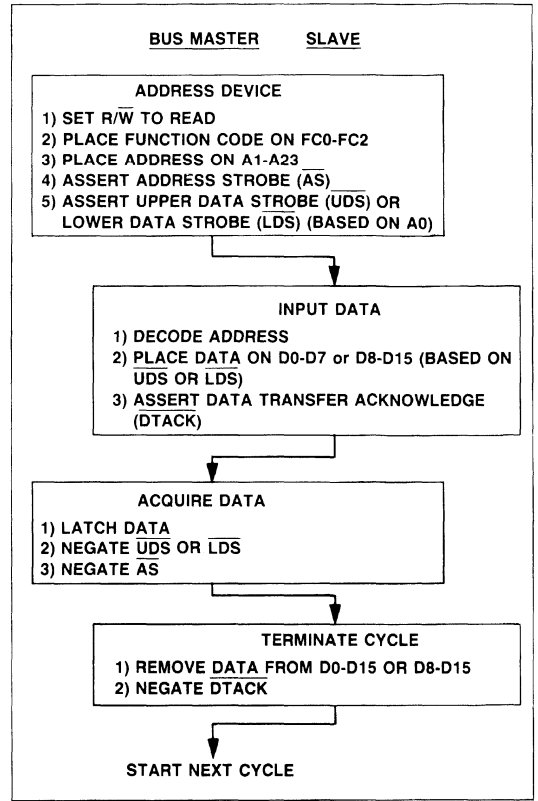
BUS MASTER SLAVE

ADDRESS DEVICE

1) SET R/$\overline{W}$ TO READ
2) PLACE FUNCTION CODE ON FC0-FC2
3) PLACE ADDRESS ON A1-A23
4) ASSERT ADDRESS STROBE ($\overline{AS}$)
5) ASSERT UPPER DATA STROBE ($\overline{UDS}$) OR LOWER DATA STROBE ($\overline{LDS}$) (BASED ON A0)

INPUT DATA

1) DECODE ADDRESS
2) PLACE DATA ON D0-D7 or D8-D15 (BASED ON $\overline{UDS}$ OR $\overline{LDS}$)
3) ASSERT DATA TRANSFER ACKNOWLEDGE ($\overline{DTACK}$)

ACQUIRE DATA

1) LATCH DATA
2) NEGATE $\overline{UDS}$ OR $\overline{LDS}$
3) NEGATE $\overline{AS}$

TERMINATE CYCLE

1) REMOVE DATA FROM D0-D15 OR D8-D15
2) NEGATE $\overline{DTACK}$

START NEXT CYCLE